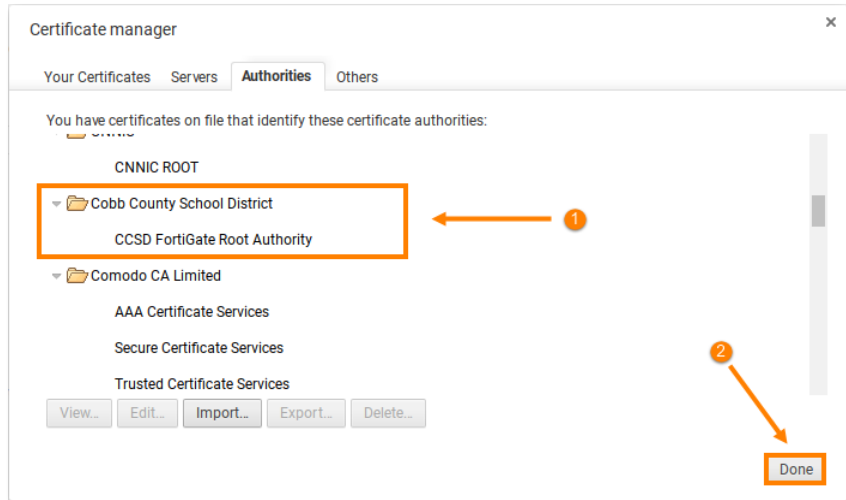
Certificate manager

×

Your Certificates Servers Authorities Others

You have certificates on file that identify these certificate authorities:

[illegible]

CNNIC ROOT

Cobb County School District

CCSD FortiGate Root Authority

1

Comodo CA Limited

AAA Certificate Services

Secure Certificate Services

Trusted Certificate Services

View... Edit... Import... Export... Delete...

2

Done